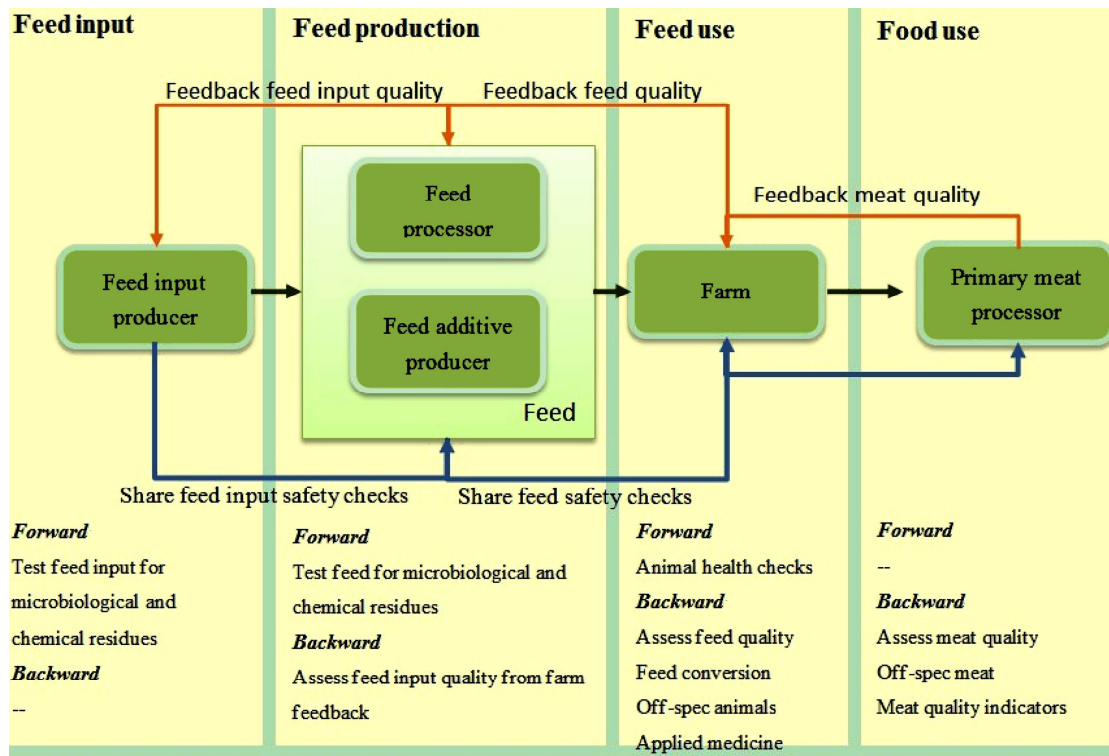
Feed input

Feed production

Feed use

Food use

Feedback feed input quality

Feedback feed quality

Feedback meat quality

Feed input producer

Feed processor

Feed additive producer

Feed

Farm

Primary meat processor

Share feed input safety checks

Share feed safety checks

*Forward*
Test feed input for microbiological and chemical residues
*Backward*
--

*Forward*
Test feed for microbiological and chemical residues
*Backward*
Assess feed input quality from farm feedback

*Forward*
Animal health checks
*Backward*
Assess feed quality
Feed conversion
Off-spec animals
Applied medicine

*Forward*
--
*Backward*
Assess meat quality
Off-spec meat
Meat quality indicators